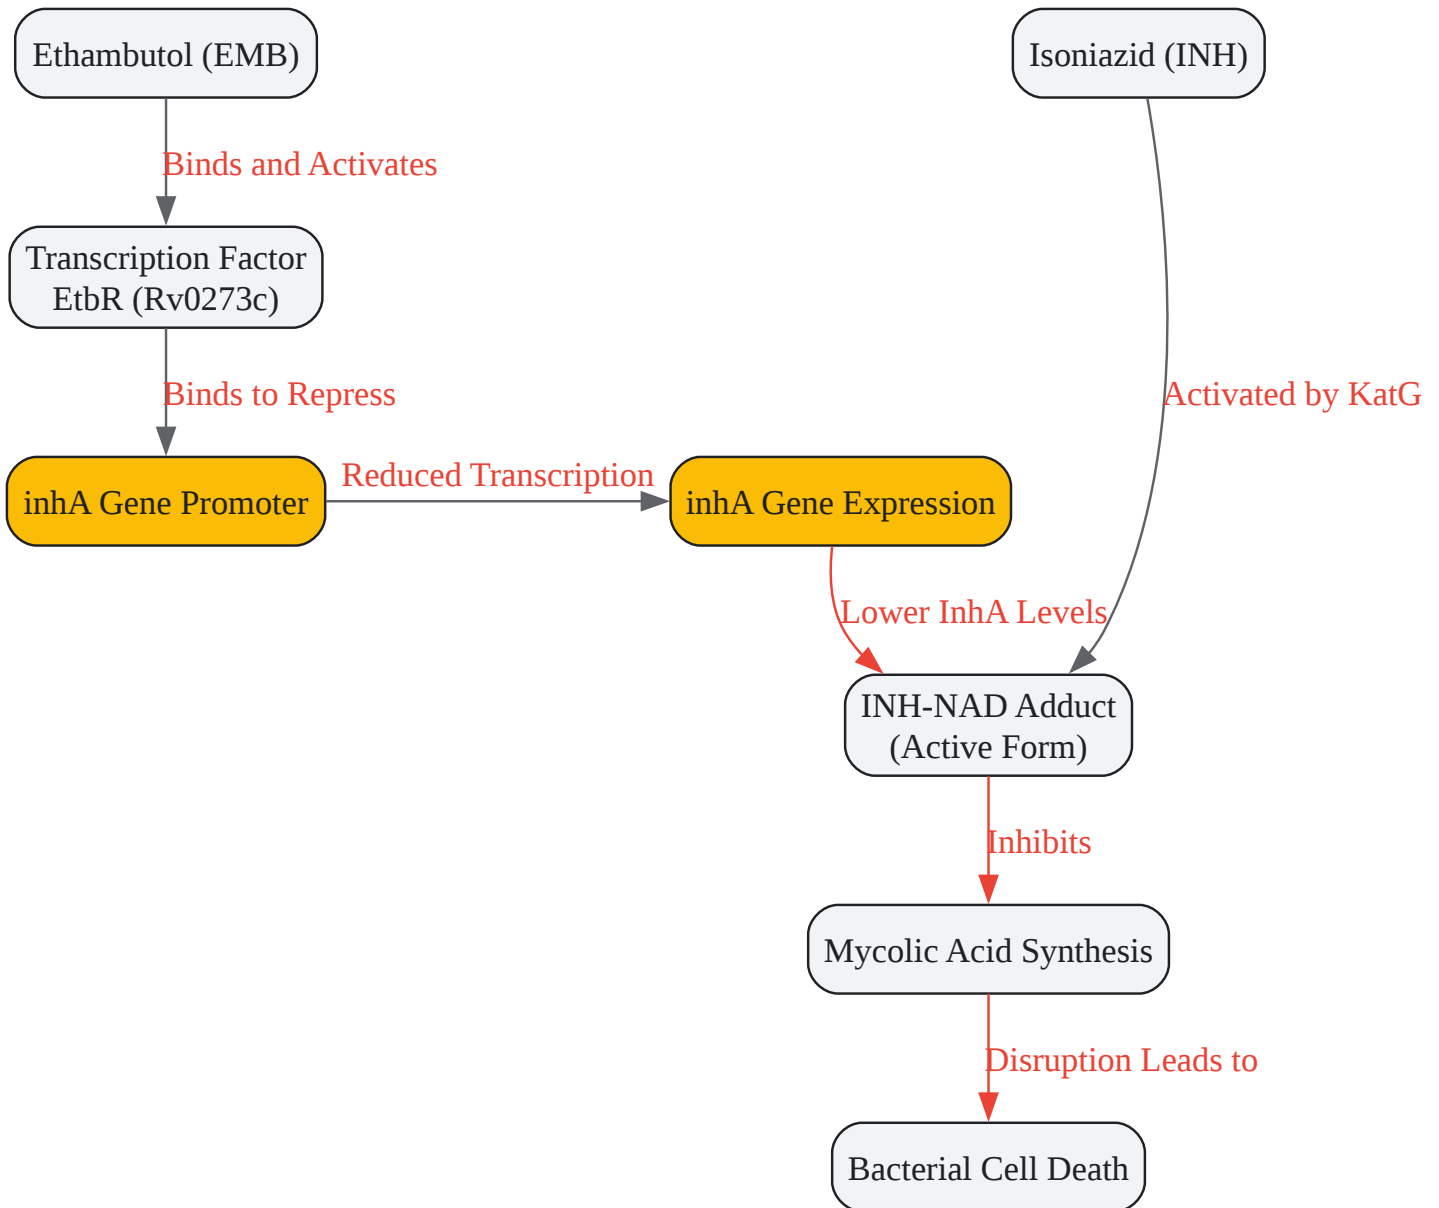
Ethambutol (EMB)

Isoniazid (INH)

Binds and Activates

Transcription Factor EtbR (Rv0273c)

Binds to Repress

Activated by KatG

inhA Gene Promoter

Reduced Transcription

inhA Gene Expression

Lower InhA Levels

INH-NAD Adduct (Active Form)

Inhibits

Mycolic Acid Synthesis

Disruption Leads to

Bacterial Cell Death